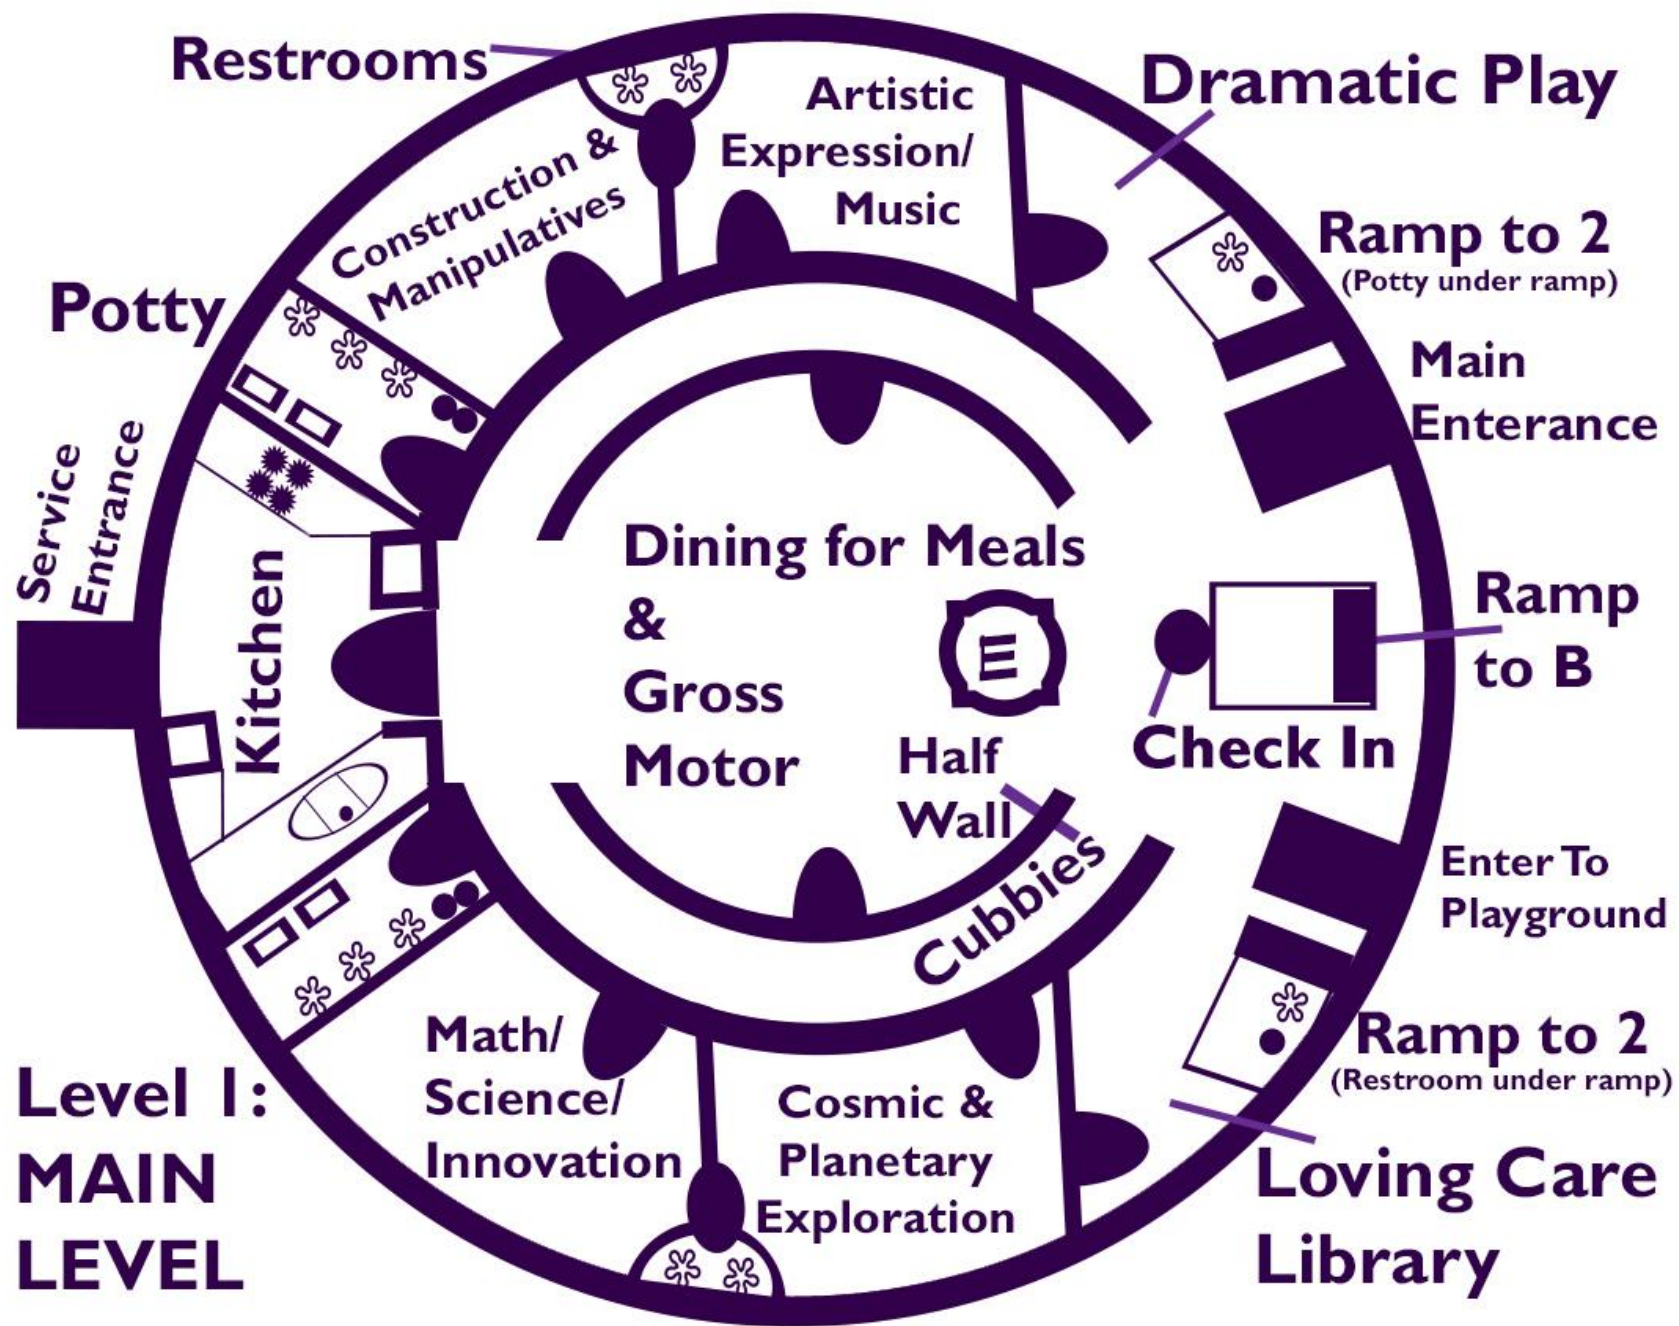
Restrooms

Artistic Expression/ Music

Dramatic Play

Construction & Manipulatives

Ramp to 2
(Potty under ramp)

Potty

Main Enterance

Service Entrance

Kitchen

Dining for Meals & Gross Motor

E

Ramp to B

Half Wall

Check In

Cubbies

Enter To Playground

Math/ Science/ Innovation

Cosmic & Planetary Exploration

Ramp to 2
(Restroom under ramp)

Level 1: MAIN LEVEL

Loving Care Library